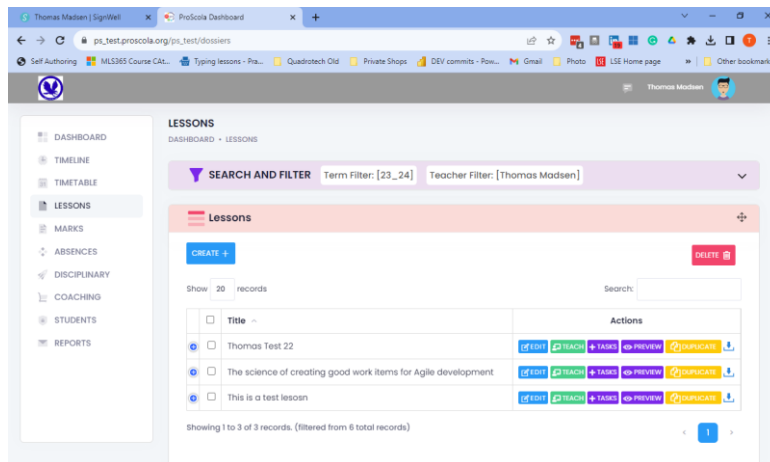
Thomas Madsen | SignWell ×
ProScola Dashboard ×
+

ps_test.proscola.org/ps_test/dossiers

Self Authoring | MLS365 Course CAt... | Typing lessons - Pra... | Quadrotech Old | Private Shops | DEV commits - Pow... | Gmail | Photo | LSE Home page | » | Other bookmarks

Thomas Madsen

DASHBOARD
TIMELINE
TIMETABLE
LESSONS
MARKS
ABSENCES
DISCIPLINARY
COACHING
STUDENTS
REPORTS

LESSONS
DASHBOARD • LESSONS

SEARCH AND FILTER Term Filter: [23_24] Teacher Filter: [Thomas Madsen]

Lessons

CREATE +

DELETE

Show 20 records

Search:

| | Title | Actions |
|---|---|---|
| | Thomas Test 22 | EDIT TEACH + TASKS PREVIEW DUPLICATE |
| | The science of creating good work items for Agile development | EDIT TEACH + TASKS PREVIEW DUPLICATE |
| | This is a test lesosn | EDIT TEACH + TASKS PREVIEW DUPLICATE |

Showing 1 to 3 of 3 records. (filtered from 6 total records)

‹ 1 ›